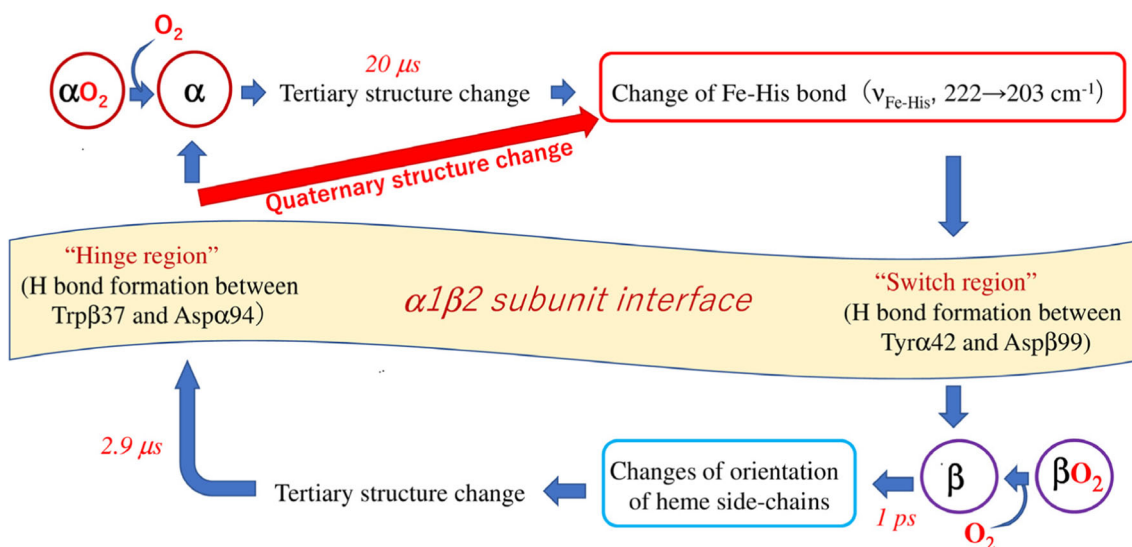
$O_2$

$\alpha O_2$ → $\alpha$ → 20 $\mu s$ Tertiary structure change → Change of Fe-His bond（$\nu_{\text{Fe-His}}$, 222→203 cm$^{-1}$）

Quaternary structure change

"Hinge region"
(H bond formation between Trpβ37 and Aspα94)

$\alpha 1\beta 2$ subunit interface

"Switch region"
(H bond formation between Tyrα42 and Aspβ99)

2.9 $\mu s$

Tertiary structure change

Changes of orientation of heme side-chains

1 ps

$\beta$

$\beta O_2$

$O_2$